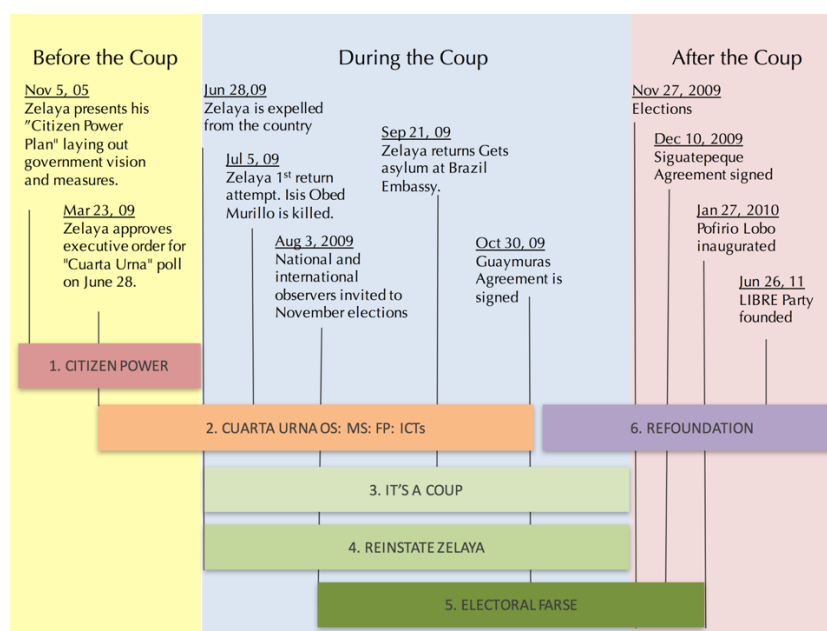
Before the Coup

During the Coup

After the Coup

Nov 5, 05
Zelaya presents his "Citizen Power Plan" laying out government vision and measures.

Mar 23, 09
Zelaya approves executive order for "Cuarta Urna" poll on June 28.

Jun 28,09
Zelaya is expelled from the country

Jul 5, 09
Zelaya 1$^{st}$ return attempt. Isis Obed Murillo is killed.

Aug 3, 2009
National and international observers invited to November elections

Sep 21, 09
Zelaya returns Gets asylum at Brazil Embassy.

Oct 30, 09
Guaymuras Agreement is signed

Nov 27, 2009
Elections

Dec 10, 2009
Siguatepeque Agreement signed

Jan 27, 2010
Pofirio Lobo inaugurated

Jun 26, 11
LIBRE Party founded

1. CITIZEN POWER

2. CUARTA URNA OS: MS: FP: ICTs

6. REFOUNDATION

3. IT'S A COUP

4. REINSTATE ZELAYA

5. ELECTORAL FARSE